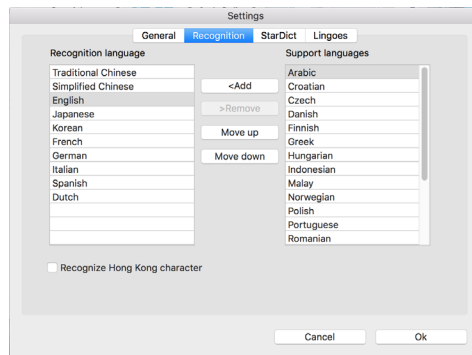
Settings

General Recognition StarDict Lingoes

Recognition language

Traditional Chinese
Simplified Chinese
English
Japanese
Korean
French
German
Italian
Spanish
Dutch

<Add
>Remove
Move up
Move down

Support languages

Arabic
Croatian
Czech
Danish
Finnish
Greek
Hungarian
Indonesian
Malay
Norwegian
Polish
Portuguese
Romanian

Recognize Hong Kong character

Cancel
Ok